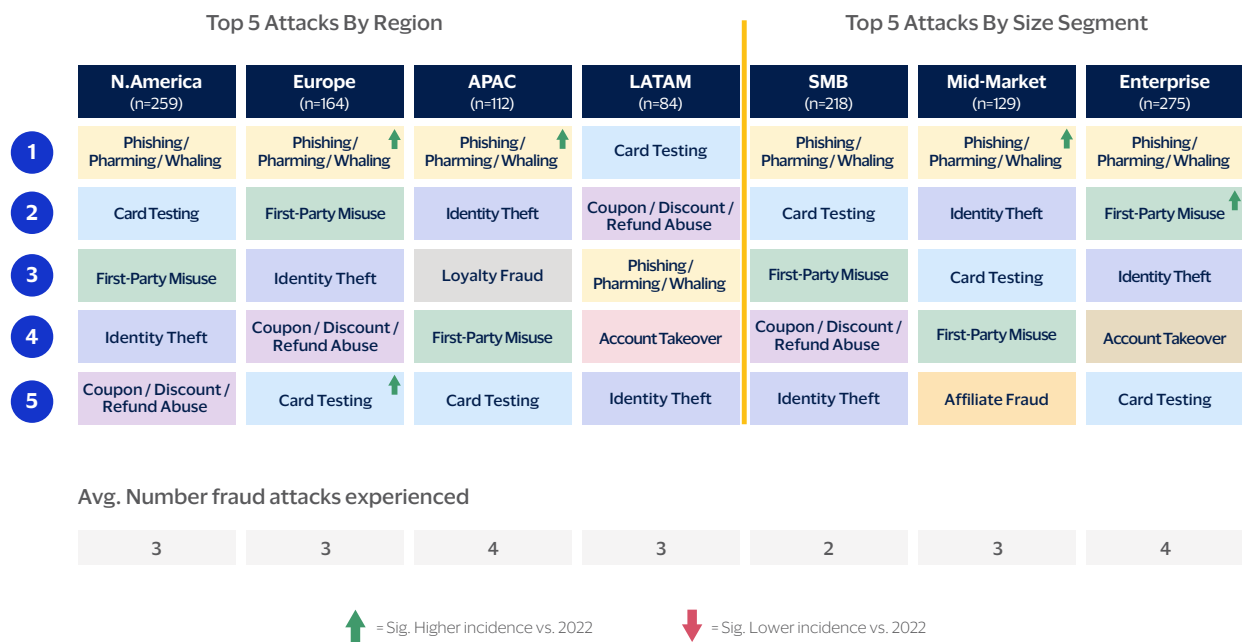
Top 5 Attacks By Region

Top 5 Attacks By Size Segment

| | N.America (n=259) | Europe (n=164) | APAC (n=112) | LATAM (n=84) | SMB (n=218) | Mid-Market (n=129) | Enterprise (n=275) |
|---|---|---|---|---|---|---|---|
| 1 | Phishing/ Pharming/Whaling | Phishing/ Pharming/Whaling | Phishing/ Pharming/Whaling | Card Testing | Phishing/ Pharming/Whaling | Phishing/ Pharming/Whaling | Phishing/ Pharming/Whaling |
| 2 | Card Testing | First-Party Misuse | Identity Theft | Coupon / Discount / Refund Abuse | Card Testing | Identity Theft | First-Party Misuse |
| 3 | First-Party Misuse | Identity Theft | Loyalty Fraud | Phishing/ Pharming/Whaling | First-Party Misuse | Card Testing | Identity Theft |
| 4 | Identity Theft | Coupon / Discount / Refund Abuse | First-Party Misuse | Account Takeover | Coupon / Discount / Refund Abuse | First-Party Misuse | Account Takeover |
| 5 | Coupon / Discount / Refund Abuse | Card Testing | Card Testing | Identity Theft | Identity Theft | Affiliate Fraud | Card Testing |

Avg. Number fraud attacks experienced

| 3 | 3 | 4 | 3 | 2 | 3 | 4 |
|---|---|---|---|---|---|---|

= Sig. Higher incidence vs. 2022 = Sig. Lower incidence vs. 2022